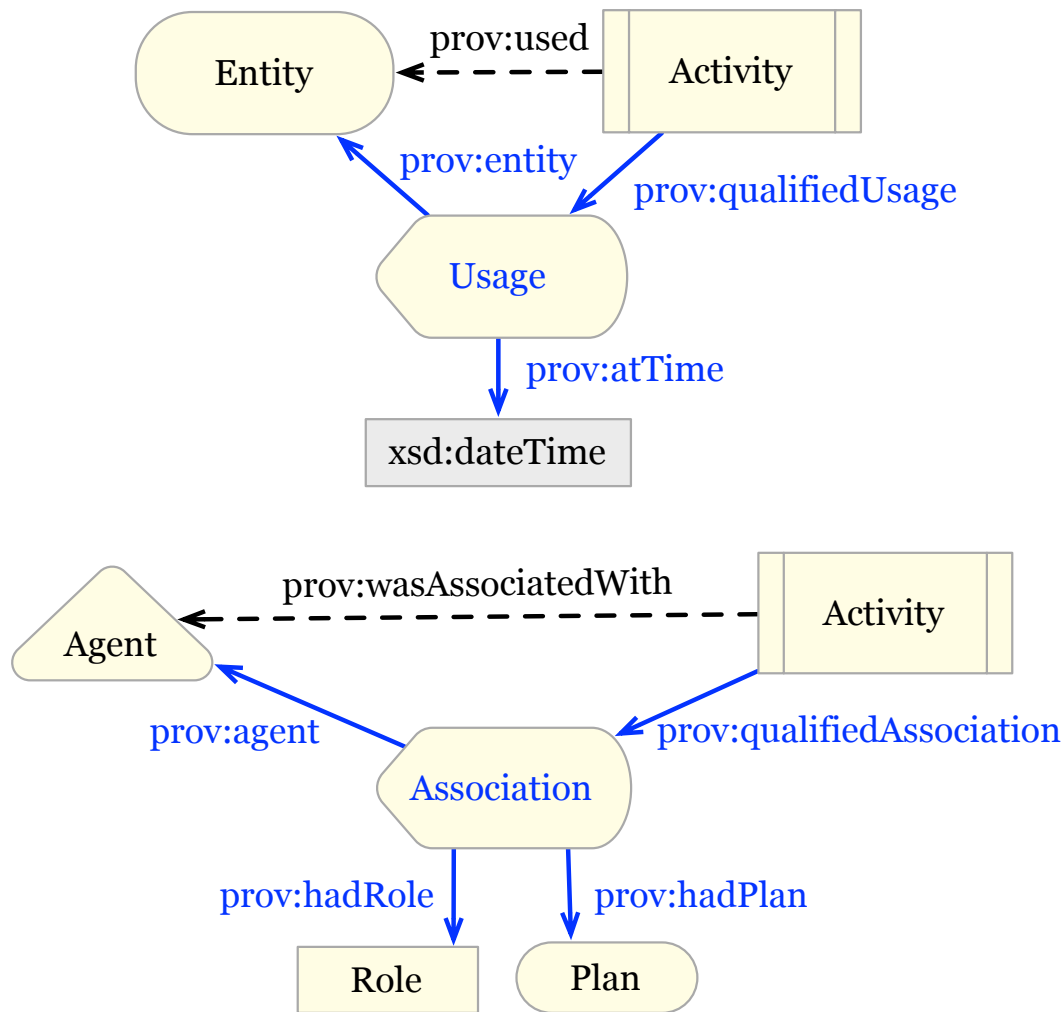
Entity
prov:used
Activity
prov:entity
prov:qualifiedUsage
Usage
prov:atTime
xsd:dateTime

prov:wasAssociatedWith
Agent
Activity
prov:agent
prov:qualifiedAssociation
Association
prov:hadRole
prov:hadPlan
Role
Plan